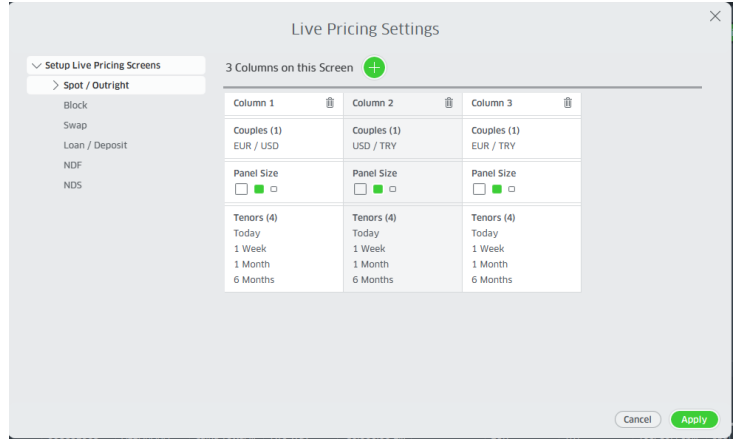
Live Pricing Settings

Setup Live Pricing Screens
Spot / Outright
Block
Swap
Loan / Deposit
NDF
NDS

3 Columns on this Screen

| Column 1 | Column 2 | Column 3 |
|---|---|---|
| Couples (1) EUR / USD | Couples (1) USD / TRY | Couples (1) EUR / TRY |
| Panel Size | Panel Size | Panel Size |
| Tenors (4) Today 1 Week 1 Month 6 Months | Tenors (4) Today 1 Week 1 Month 6 Months | Tenors (4) Today 1 Week 1 Month 6 Months |

Cancel
Apply